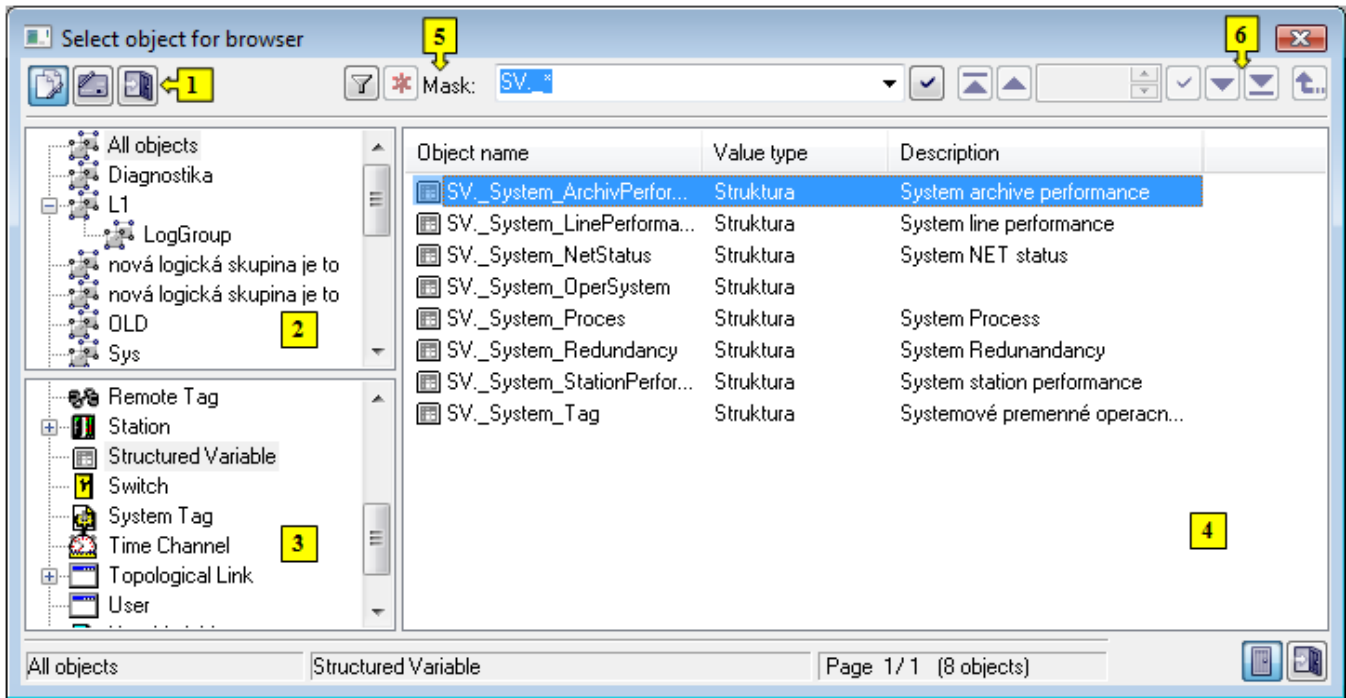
Select object for browser

5

6

1

Mask: SV._*

All objects
Diagnostika
L1
LogGroup
nová logická skupina je to
nová logická skupina je to
OLD
Sys

2

Remote Tag
Station
Structured Variable
Switch
System Tag
Time Channel
Topological Link
User

3

| Object name | Value type | Description |
|---|---|---|
| SV._System_ArchivPerfor... | Struktura | System archive performance |
| SV._System_LinePerforma... | Struktura | System line performance |
| SV._System_NetStatus | Struktura | System NET status |
| SV._System_OperSystem | Struktura | |
| SV._System_Proces | Struktura | System Process |
| SV._System_Redundancy | Struktura | System Redunandancy |
| SV._System_StationPerfor... | Struktura | System station performance |
| SV._System_Tag | Struktura | Systemové premenné operacn... |

4

All objects | Structured Variable | Page 1/1 (8 objects)